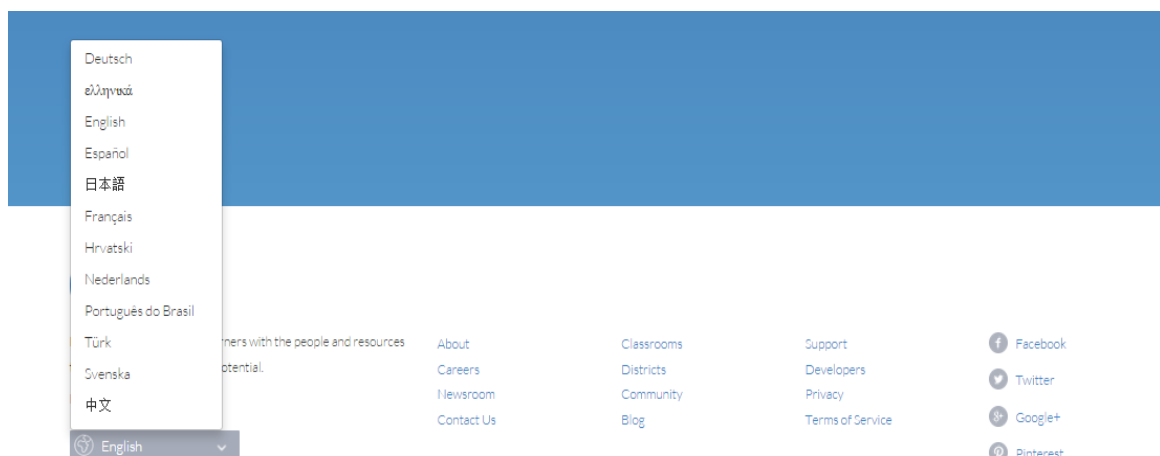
Deutsch
ελληνικά
English
Español
日本語
Français
Hrvatski
Nederlands
Português do Brasil
Türk
Svenska
中文

English

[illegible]rners with the people and resources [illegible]otential.

About
Careers
Newsroom
Contact Us

Classrooms
Districts
Community
Blog

Support
Developers
Privacy
Terms of Service

Facebook
Twitter
Google+
Pinterest